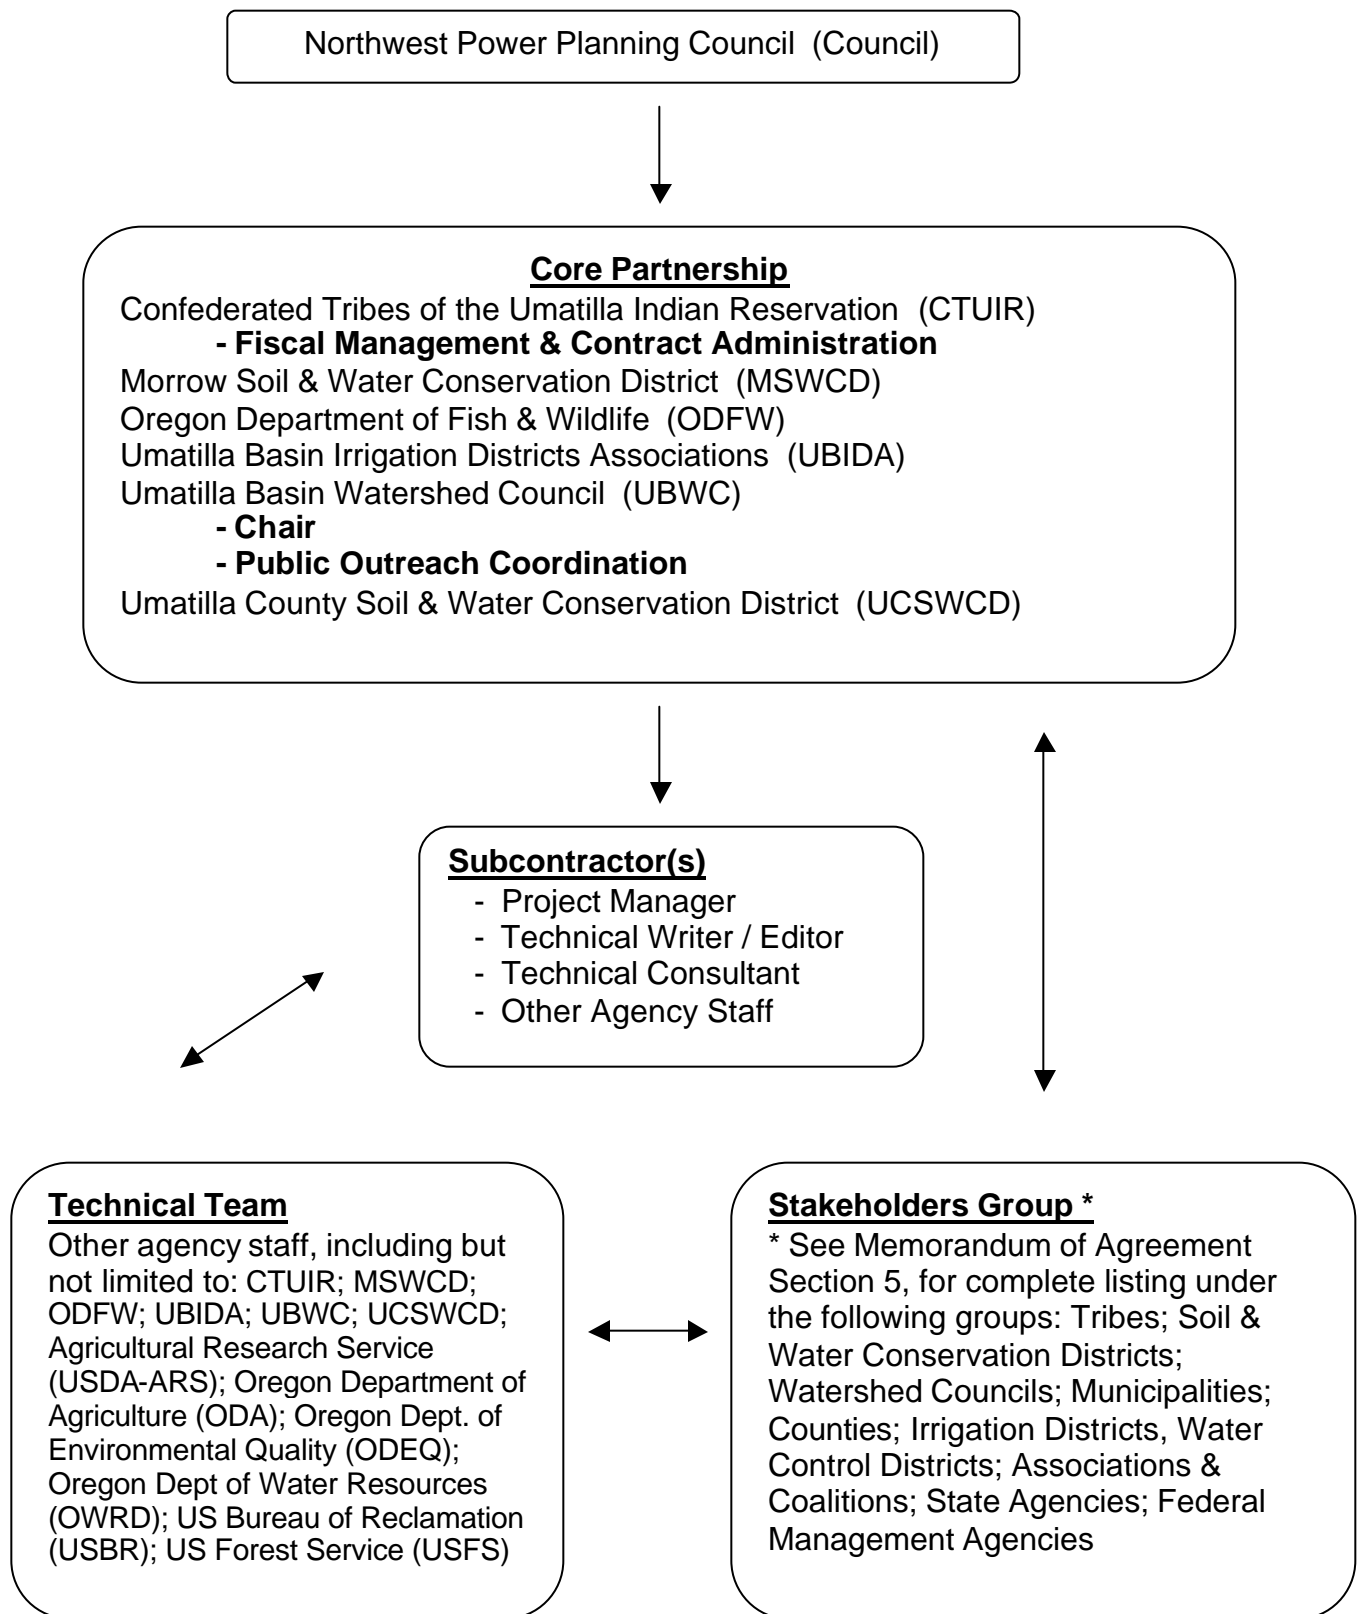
Northwest Power Planning Council (Council)

Core Partnership
Confederated Tribes of the Umatilla Indian Reservation (CTUIR)
- Fiscal Management & Contract Administration
Morrow Soil & Water Conservation District (MSWCD)
Oregon Department of Fish & Wildlife (ODFW)
Umatilla Basin Irrigation Districts Associations (UBIDA)
Umatilla Basin Watershed Council (UBWC)
- Chair
- Public Outreach Coordination
Umatilla County Soil & Water Conservation District (UCSWCD)

Subcontractor(s)
- Project Manager
- Technical Writer / Editor
- Technical Consultant
- Other Agency Staff

Technical Team
Other agency staff, including but not limited to: CTUIR; MSWCD; ODFW; UBIDA; UBWC; UCSWCD; Agricultural Research Service (USDA-ARS); Oregon Department of Agriculture (ODA); Oregon Dept. of Environmental Quality (ODEQ); Oregon Dept of Water Resources (OWRD); US Bureau of Reclamation (USBR); US Forest Service (USFS)

Stakeholders Group *
* See Memorandum of Agreement Section 5, for complete listing under the following groups: Tribes; Soil & Water Conservation Districts; Watershed Councils; Municipalities; Counties; Irrigation Districts, Water Control Districts; Associations & Coalitions; State Agencies; Federal Management Agencies